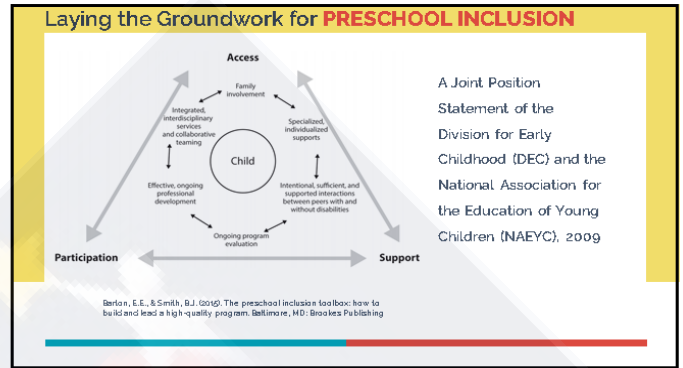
Laying the Groundwork for PRESCHOOL INCLUSION

Access

Family involvement

Integrated, interdisciplinary services and collaborative teaming

Specialized, individualized supports

Child

Effective, ongoing professional development

Intentional, sufficient, and supported interactions between peers with and without disabilities

Ongoing program evaluation

Participation

Support

A Joint Position Statement of the Division for Early Childhood (DEC) and the National Association for the Education of Young Children (NAEYC), 2009

Barton, E.E., & Smith, B.J. (2015). The preschool inclusion toolbox: how to build and lead a high-quality program. Baltimore, MD: Brookes Publishing